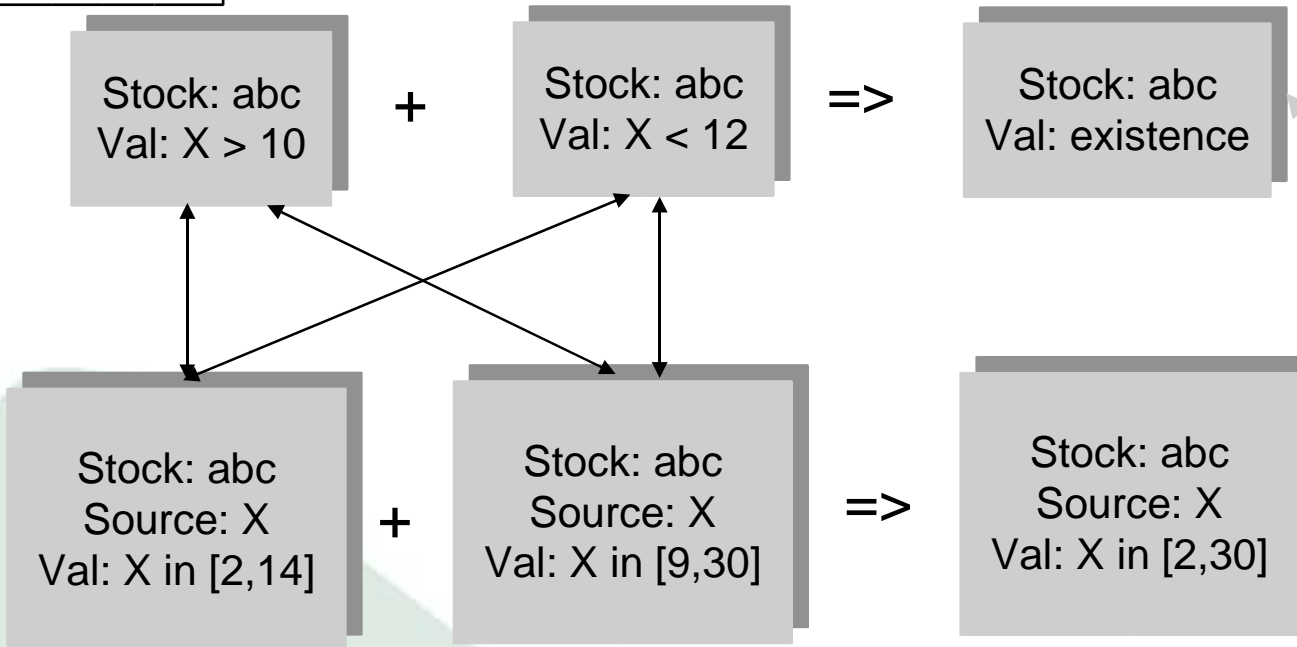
Stock: abc
Val: X > 10

+

Stock: abc
Val: X < 12

=>

Stock: abc
Val: existence

Stock: abc
Source: X
Val: X in [2,14]

+

Stock: abc
Source: X
Val: X in [9,30]

=>

Stock: abc
Source: X
Val: X in [2,30]